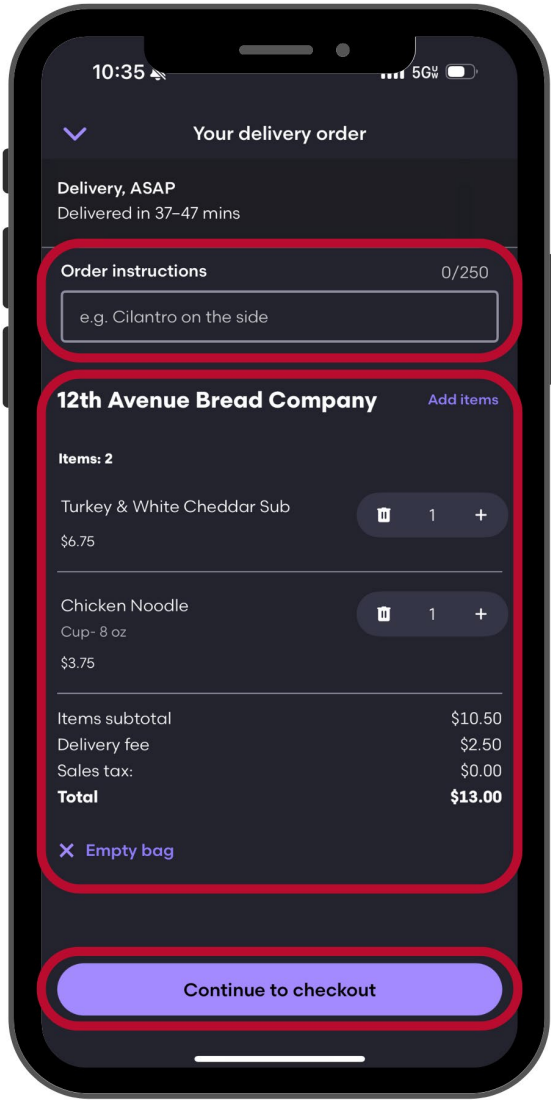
10:35

5G

Your delivery order

Delivery, ASAP
Delivered in 37–47 mins

Order instructions 0/250

e.g. Cilantro on the side

12th Avenue Bread Company

Add items

Items: 2

Turkey & White Cheddar Sub

$6.75

1 +

Chicken Noodle

Cup- 8 oz

$3.75

1 +

| | |
|---|---|
| Items subtotal | $10.50 |
| Delivery fee | $2.50 |
| Sales tax: | $0.00 |
| **Total** | **$13.00** |

Empty bag

Continue to checkout